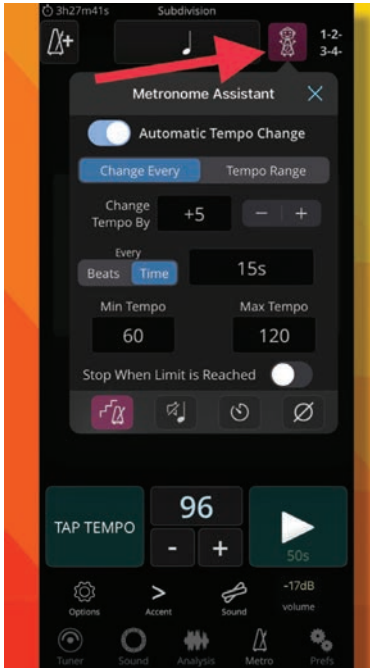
3h27m41s
Subdivision

1-2-
3-4-

Metronome Assistant

Automatic Tempo Change

Change Every
Tempo Range

Change Tempo By
+5
−
+

Every
Beats
Time
15s

Min Tempo
60
Max Tempo
120

Stop When Limit is Reached

TAP TEMPO
96
-
+
50s

Options
Accent
Sound
-17dB
volume

Tuner
Sound
Analysis
Metro
Prefs